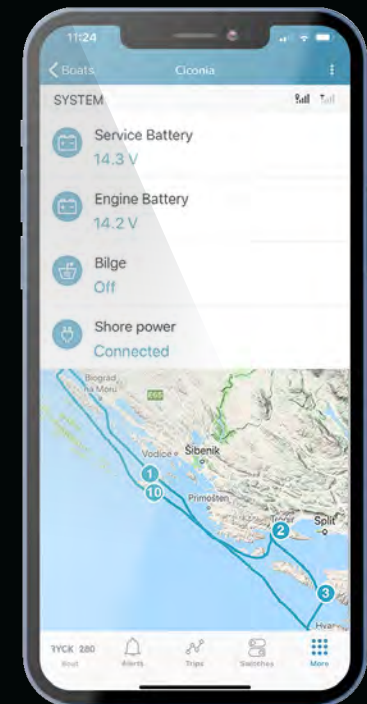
11:24

Boats

Ciconia

SYSTEM

Service Battery

14.3 V

Engine Battery

14.2 V

Bilge

Off

Shore power

Connected

Biograd na Moru

Vodice

Šibenik

Primošten

Split

Hvar

1

10

2

3

TYCK 280

Boat

Alerts

Trips

Switches

More